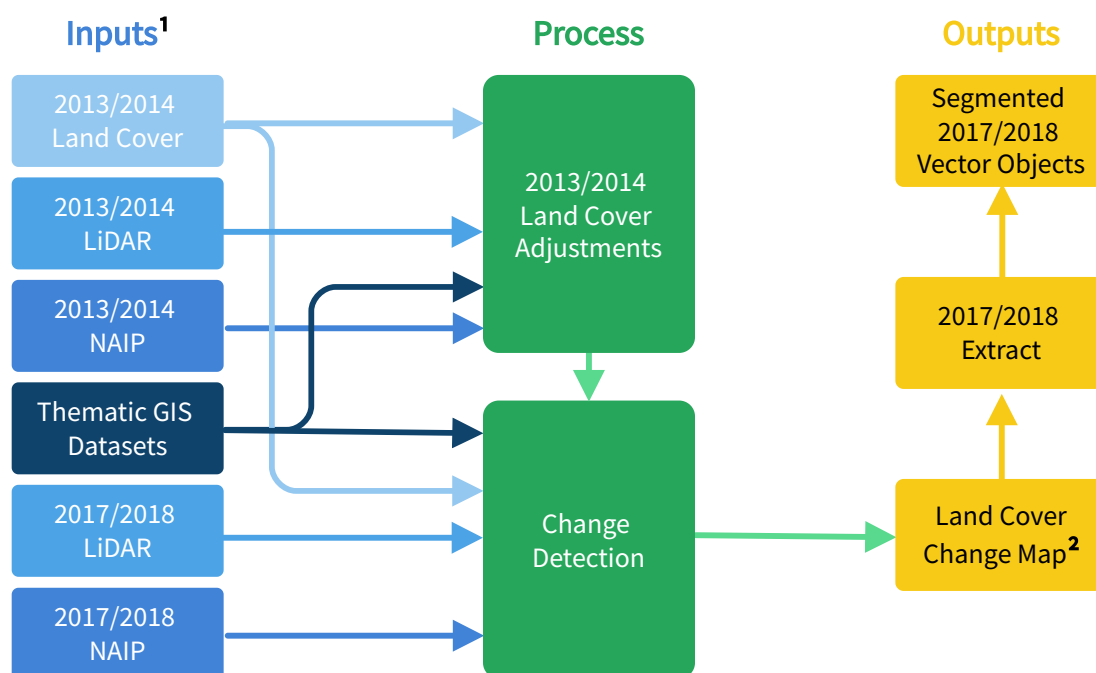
Inputs$^1$

2013/2014 Land Cover

2013/2014 LiDAR

2013/2014 NAIP

Thematic GIS Datasets

2017/2018 LiDAR

2017/2018 NAIP

Process

2013/2014 Land Cover Adjustments

Change Detection

Outputs

Segmented 2017/2018 Vector Objects

2017/2018 Extract

Land Cover Change Map$^2$